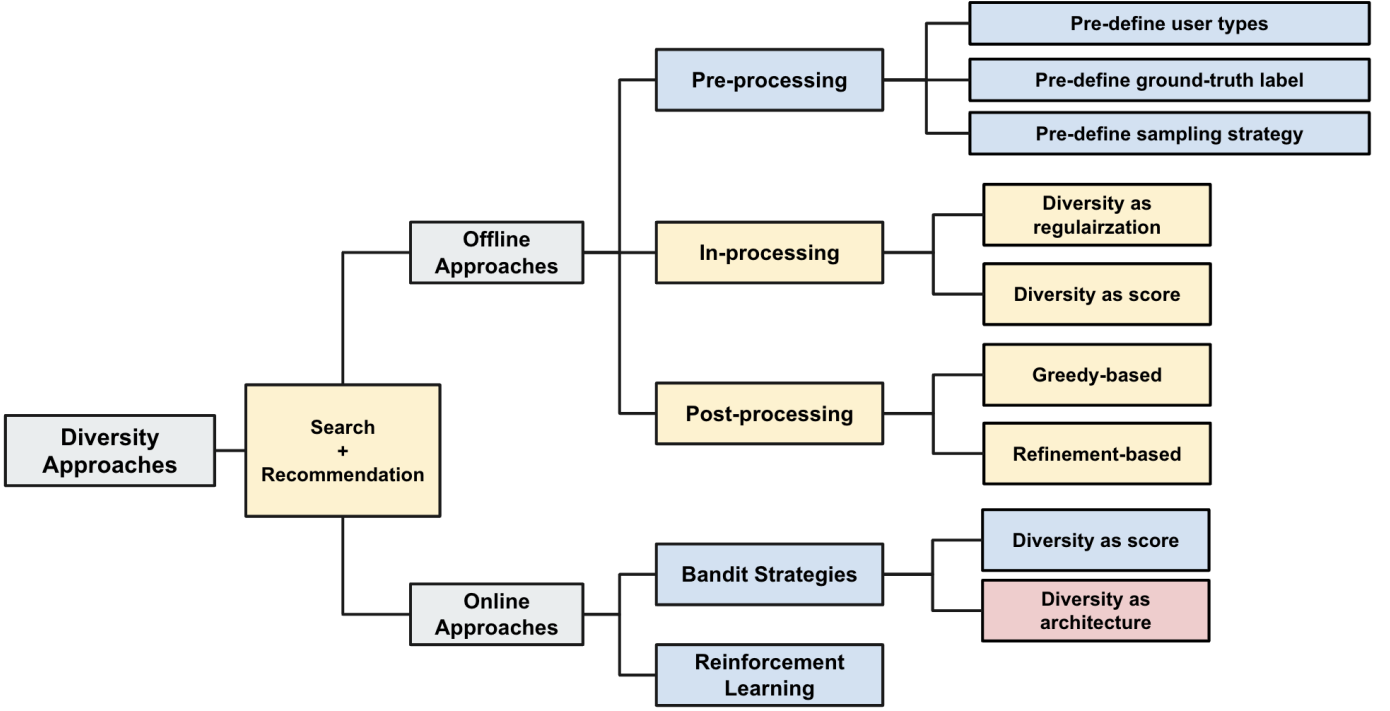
Diversity Approaches

Search + Recommendation

Offline Approaches

Pre-processing

Pre-define user types

Pre-define ground-truth label

Pre-define sampling strategy

In-processing

Diversity as regulairzation

Diversity as score

Post-processing

Greedy-based

Refinement-based

Online Approaches

Bandit Strategies

Diversity as score

Diversity as architecture

Reinforcement Learning